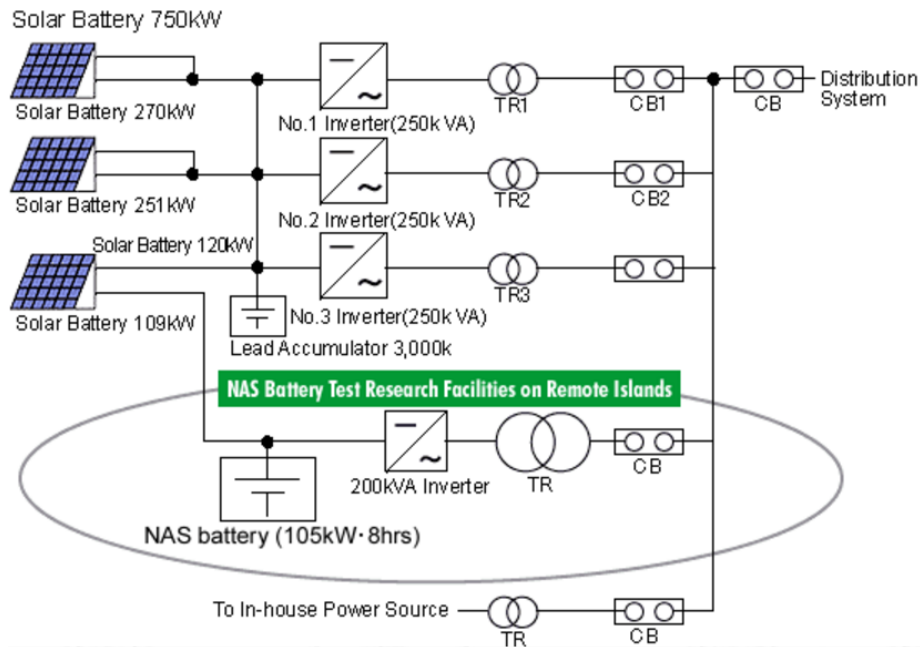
Solar Battery 750kW

Solar Battery 270kW

No.1 Inverter(250k VA)

TR1

CB1

CB

Distribution System

Solar Battery 251kW

No.2 Inverter(250k VA)

TR2

CB2

Solar Battery 120kW

TR3

Solar Battery 109kW

No.3 Inverter(250k VA)

Lead Accumulator 3,000k

NAS Battery Test Research Facilities on Remote Islands

200kVA Inverter

TR

CB

NAS battery (105kW·8hrs)

To In-house Power Source

TR

CB